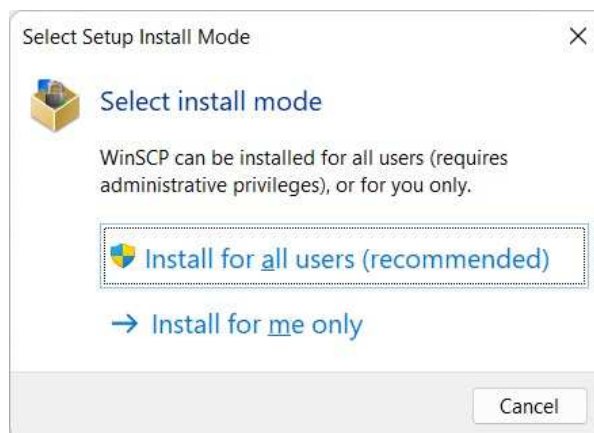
Select Setup Install Mode

X

Select install mode

WinSCP can be installed for all users (requires administrative privileges), or for you only.

Install for all users (recommended)

→ Install for me only

Cancel